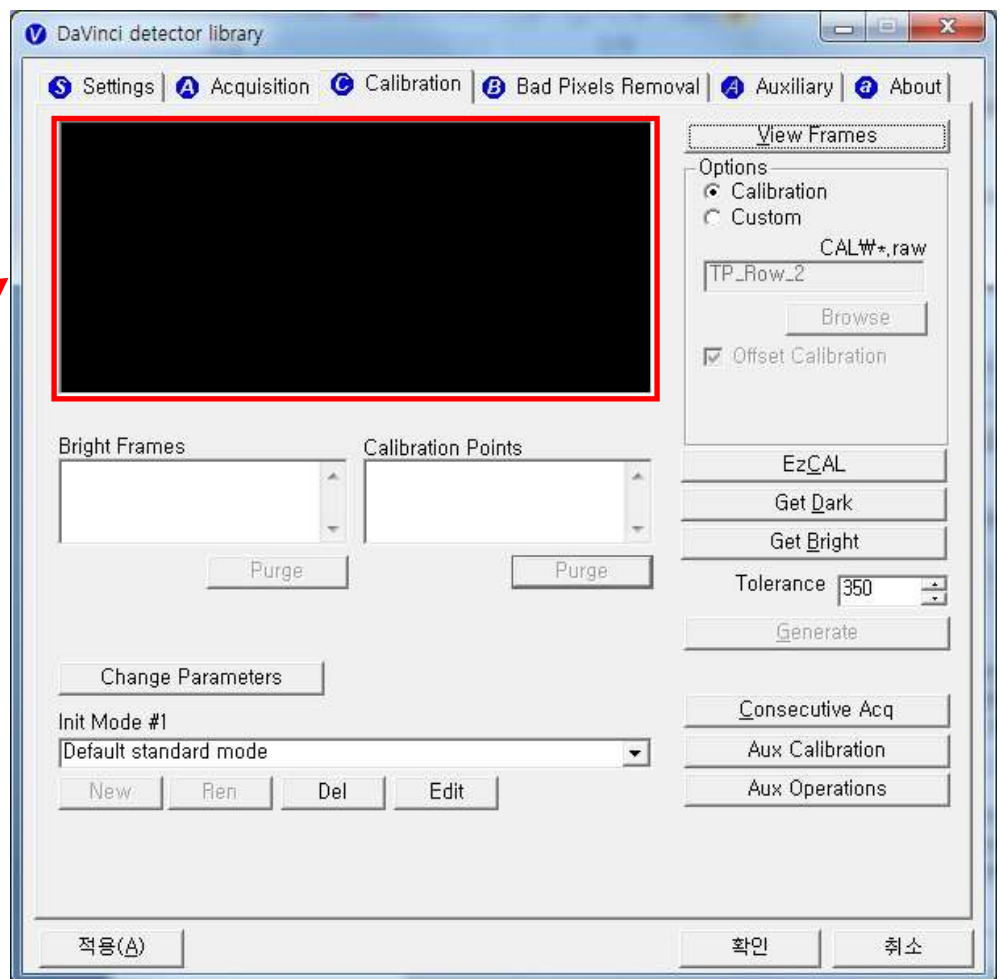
DaVinci detector library

Settings | Acquisition | Calibration | Bad Pixels Removal | Auxiliary | About

View Frames

Options
Calibration
Custom
CAL₩*.raw
TP_Row_2
Browse
Offset Calibration

Bright Frames

Calibration Points

Purge

Purge

EzCAL
Get Dark
Get Bright
Tolerance 350
Generate

Change Parameters

Init Mode #1
Default standard mode

New Ren Del Edit

Consecutive Acq
Aux Calibration
Aux Operations

적용(A)

확인

취소